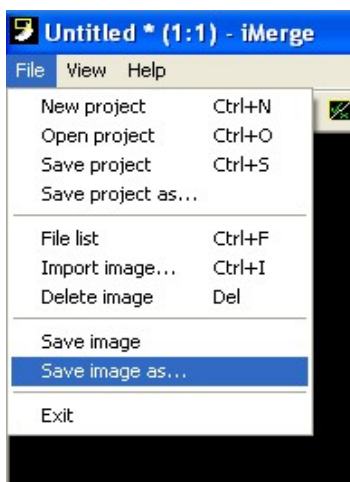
Untitled * (1:1) - iMerge

File View Help

New project Ctrl+N
Open project Ctrl+O
Save project Ctrl+S
Save project as...

File list Ctrl+F
Import image... Ctrl+I
Delete image Del

Save image
Save image as...

Exit